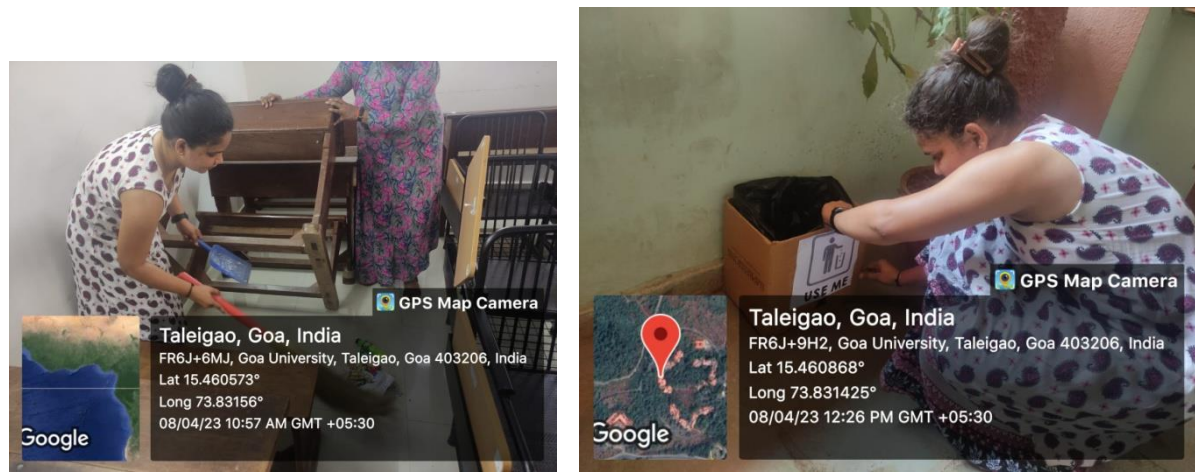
GPS Map Camera

Taleigao, Goa, India
FR6J+6MJ, Goa University, Taleigao, Goa 403206, India
Lat 15.460573°
Long 73.83156°
08/04/23 10:57 AM GMT +05:30

Google

USE ME

GPS Map Camera

Taleigao, Goa, India
FR6J+9H2, Goa University, Taleigao, Goa 403206, India
Lat 15.460868°
Long 73.831425°
08/04/23 12:26 PM GMT +05:30

Google